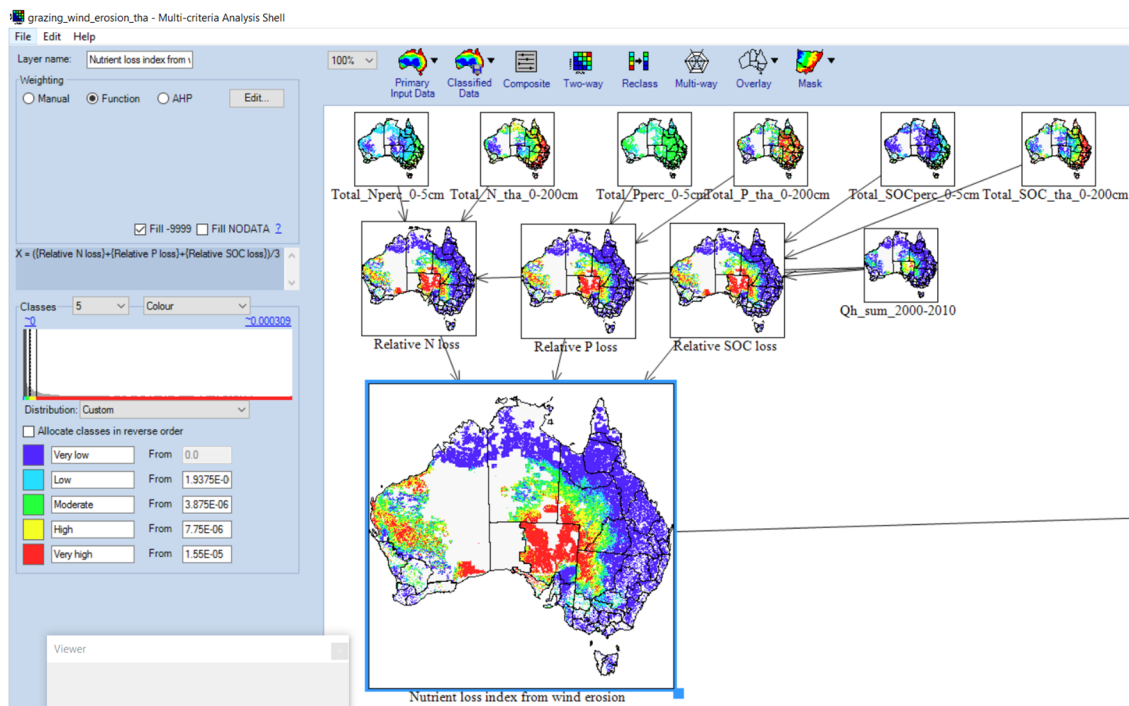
grazing_wind_erosion_tha - Multi-criteria Analysis Shell

File Edit Help

Layer name: Nutrient loss index from v

Weighting
Manual Function AHP Edit...

Fill -9999 Fill NODATA ?

X = ((Relative N loss}+{Relative P loss}+{Relative SOC loss})/3

Classes 5 Colour
~0 ~0.000309

Distribution: Custom

Allocate classes in reverse order

| | | | |
|---|---|---|---|
| | Very low | From | 0.0 |
| | Low | From | 1.9375E-0 |
| | Moderate | From | 3.875E-06 |
| | High | From | 7.75E-06 |
| | Very high | From | 1.55E-05 |

Viewer

100% Primary Input Data Classified Data Composite Two-way Reclass Multi-way Overlay Mask

Total_Nperc_0-5cm Total_N_tha_0-200cm Total_Pperc_0-5cm Total_P_tha_0-200cm Total_SOCperc_0-5cm Total_SOC_tha_0-200cm

Relative N loss Relative P loss Relative SOC loss Qh_sum_2000-2010

Nutrient loss index from wind erosion